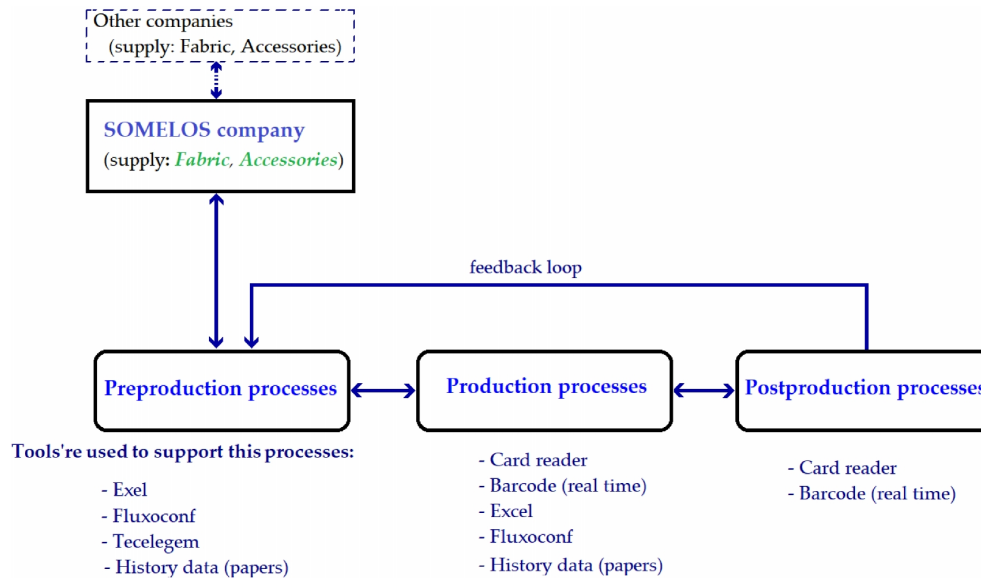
Other companies
(supply: Fabric, Accessories)

SOMELOS company
(supply: *Fabric, Accessories*)

feedback loop

Preproduction processes

Production processes

Postproduction processes

Tools're used to support this processes:

- Exel
- Fluxoconf
- Tecelegem
- History data (papers)

- Card reader
- Barcode (real time)
- Excel
- Fluxoconf
- History data (papers)

- Card reader
- Barcode (real time)